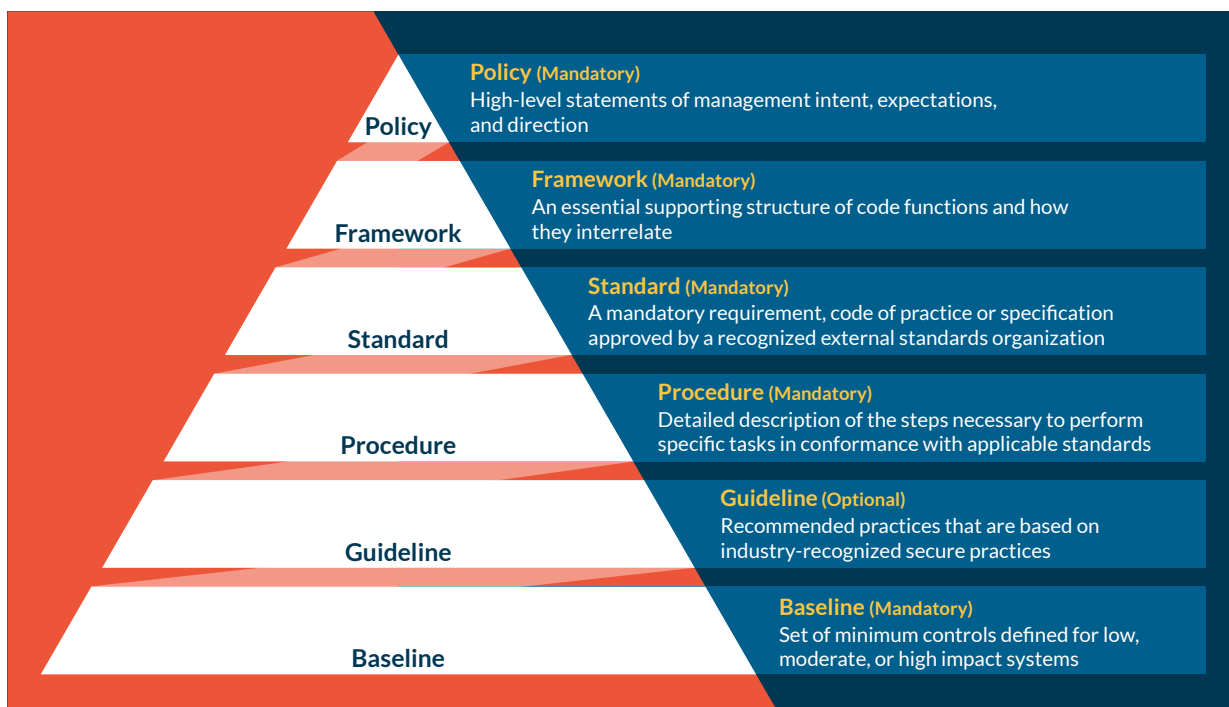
Policy

Policy (Mandatory)
High-level statements of management intent, expectations, and direction

Framework

Framework (Mandatory)
An essential supporting structure of code functions and how they interrelate

Standard

Standard (Mandatory)
A mandatory requirement, code of practice or specification approved by a recognized external standards organization

Procedure

Procedure (Mandatory)
Detailed description of the steps necessary to perform specific tasks in conformance with applicable standards

Guideline

Guideline (Optional)
Recommended practices that are based on industry-recognized secure practices

Baseline

Baseline (Mandatory)
Set of minimum controls defined for low, moderate, or high impact systems